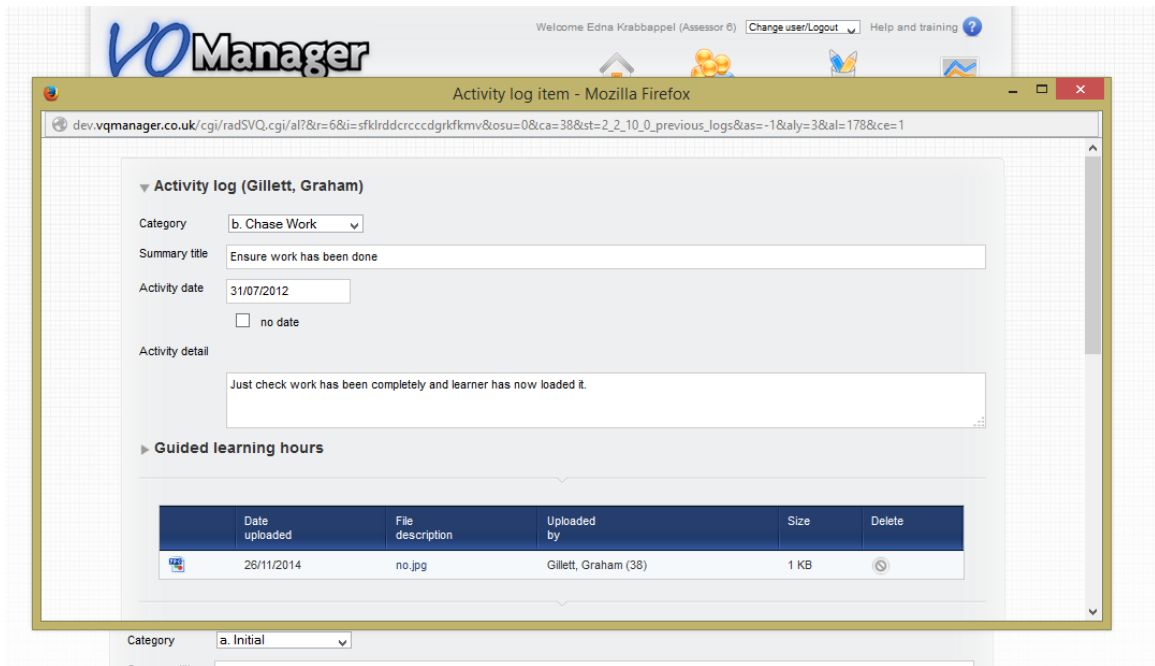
VQManager

Welcome Edna Krabbappel (Assessor 6) Change user/Logout Help and training

Activity log item - Mozilla Firefox

dev.vqmanager.co.uk/cgi/radSVQ.cgi/al?&r=6&i=sfklrddcrcccdgrkfkmv&osu=0&ca=38&st=2_2_10_0_previous_logs&as=-1&aly=3&al=178&ce=1

Activity log (Gillett, Graham)

Category b. Chase Work

Summary title Ensure work has been done

Activity date 31/07/2012

no date

Activity detail

Just check work has been completely and learner has now loaded it.

Guided learning hours

| | Date uploaded | File description | Uploaded by | Size | Delete |
|---|---|---|---|---|---|
| | 26/11/2014 | no.jpg | Gillett, Graham (38) | 1 KB | |

Category a. Initial